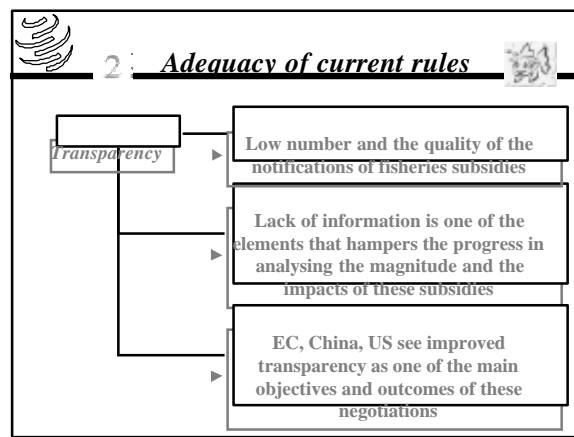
2 Adequacy of current rules

Transparency

Low number and the quality of the notifications of fisheries subsidies

Lack of information is one of the elements that hampers the progress in analysing the magnitude and the impacts of these subsidies

EC, China, US see improved transparency as one of the main objectives and outcomes of these negotiations